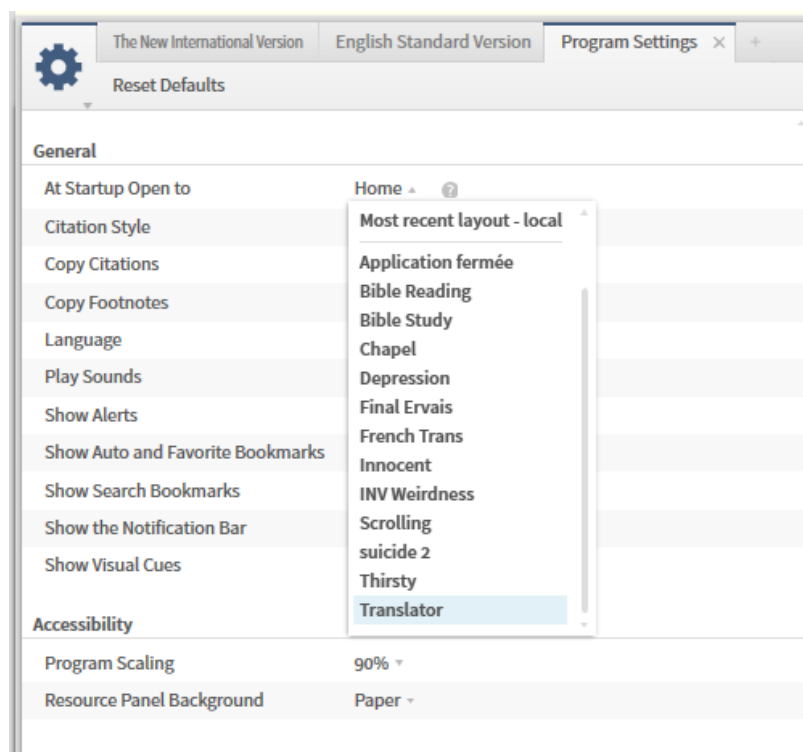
The New International Version | English Standard Version | Program Settings × | +

Reset Defaults

General

At Startup Open to — Home

Citation Style

Copy Citations

Copy Footnotes

Language

Play Sounds

Show Alerts

Show Auto and Favorite Bookmarks

Show Search Bookmarks

Show the Notification Bar

Show Visual Cues

Most recent layout - local

Application fermée
Bible Reading
Bible Study
Chapel
Depression
Final Ervais
French Trans
Innocent
INV Weirdness
Scrolling
suicide 2
Thirsty
Translator

Accessibility

Program Scaling — 90%

Resource Panel Background — Paper